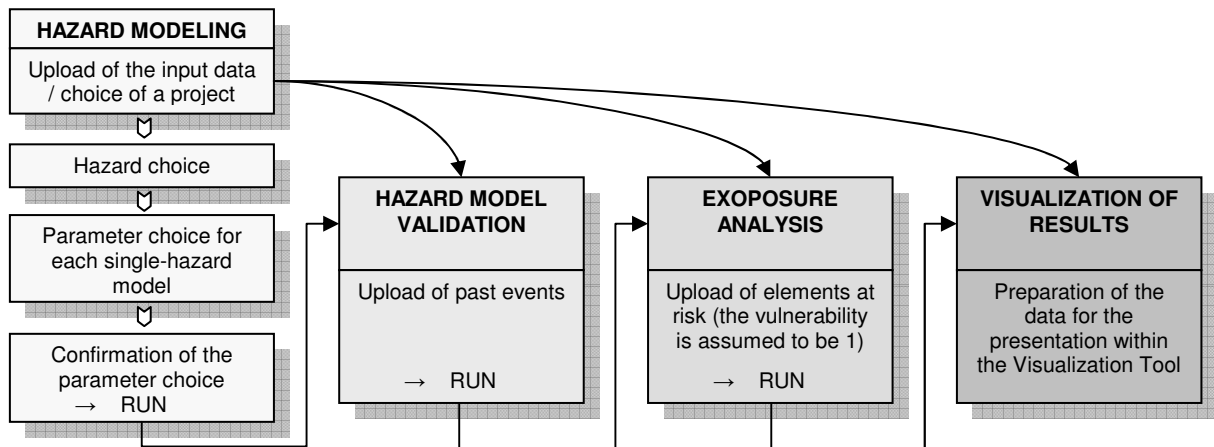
HAZARD MODELING

Upload of the input data / choice of a project

Hazard choice

Parameter choice for each single-hazard model

Confirmation of the parameter choice → RUN

HAZARD MODEL VALIDATION

Upload of past events

→ RUN

EXOPOSURE ANALYSIS

Upload of elements at risk (the vulnerability is assumed to be 1)

→ RUN

VISUALIZATION OF RESULTS

Preparation of the data for the presentation within the Visualization Tool